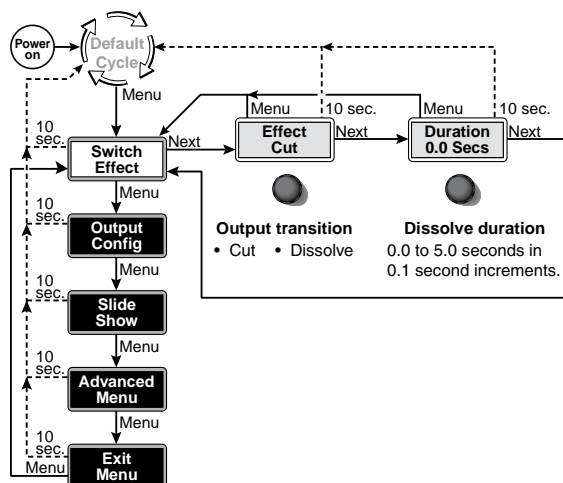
Power on

Default Cycle

Menu

10 sec.

Switch Effect

Next

Menu

10 sec.

Effect Cut

Next

Menu

10 sec.

Duration 0.0 Secs

Next

Output transition
• Cut • Dissolve

Dissolve duration
0.0 to 5.0 seconds in 0.1 second increments.

Menu

10 sec.

Output Config

Menu

10 sec.

Slide Show

Menu

10 sec.

Advanced Menu

Menu

10 sec.

Menu

Exit Menu